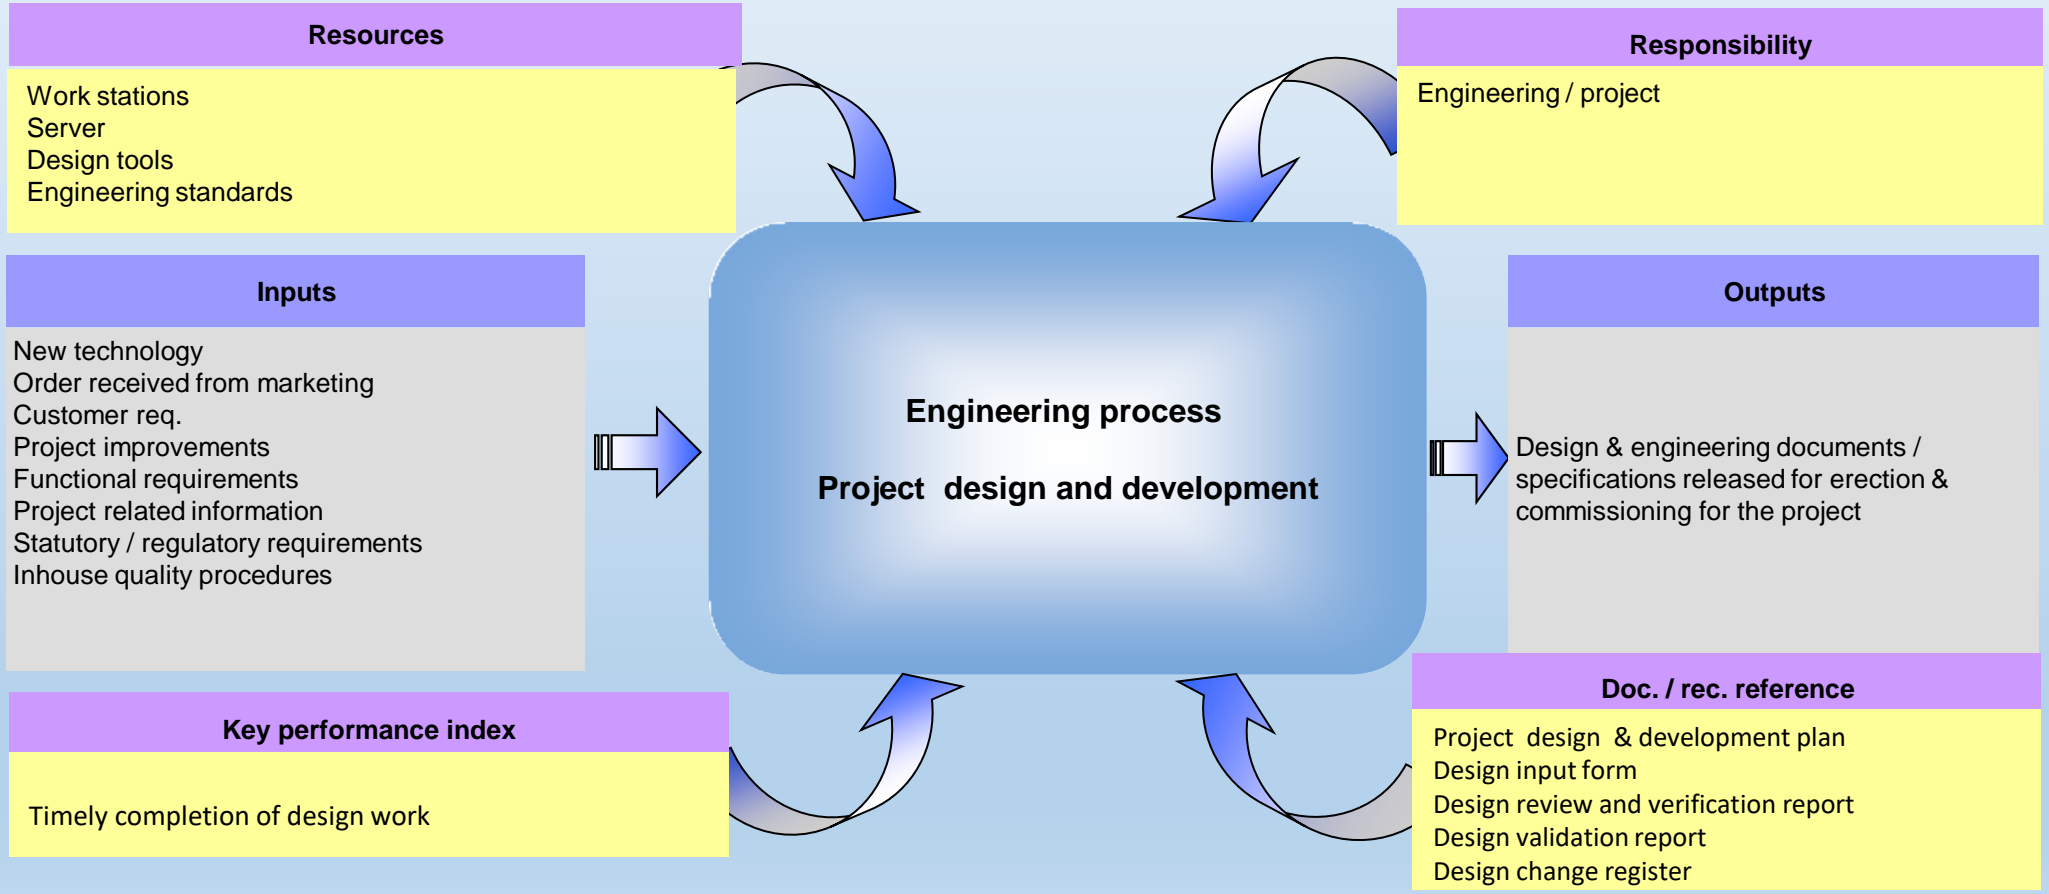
Resources

Work stations
Server
Design tools
Engineering standards

Responsibility

Engineering / project

Inputs

New technology
Order received from marketing
Customer req.
Project improvements
Functional requirements
Project related information
Statutory / regulatory requirements
Inhouse quality procedures

Engineering process

Project design and development

Outputs

Design & engineering documents / specifications released for erection & commissioning for the project

Key performance index

Timely completion of design work

Doc. / rec. reference

Project design & development plan
Design input form
Design review and verification report
Design validation report
Design change register